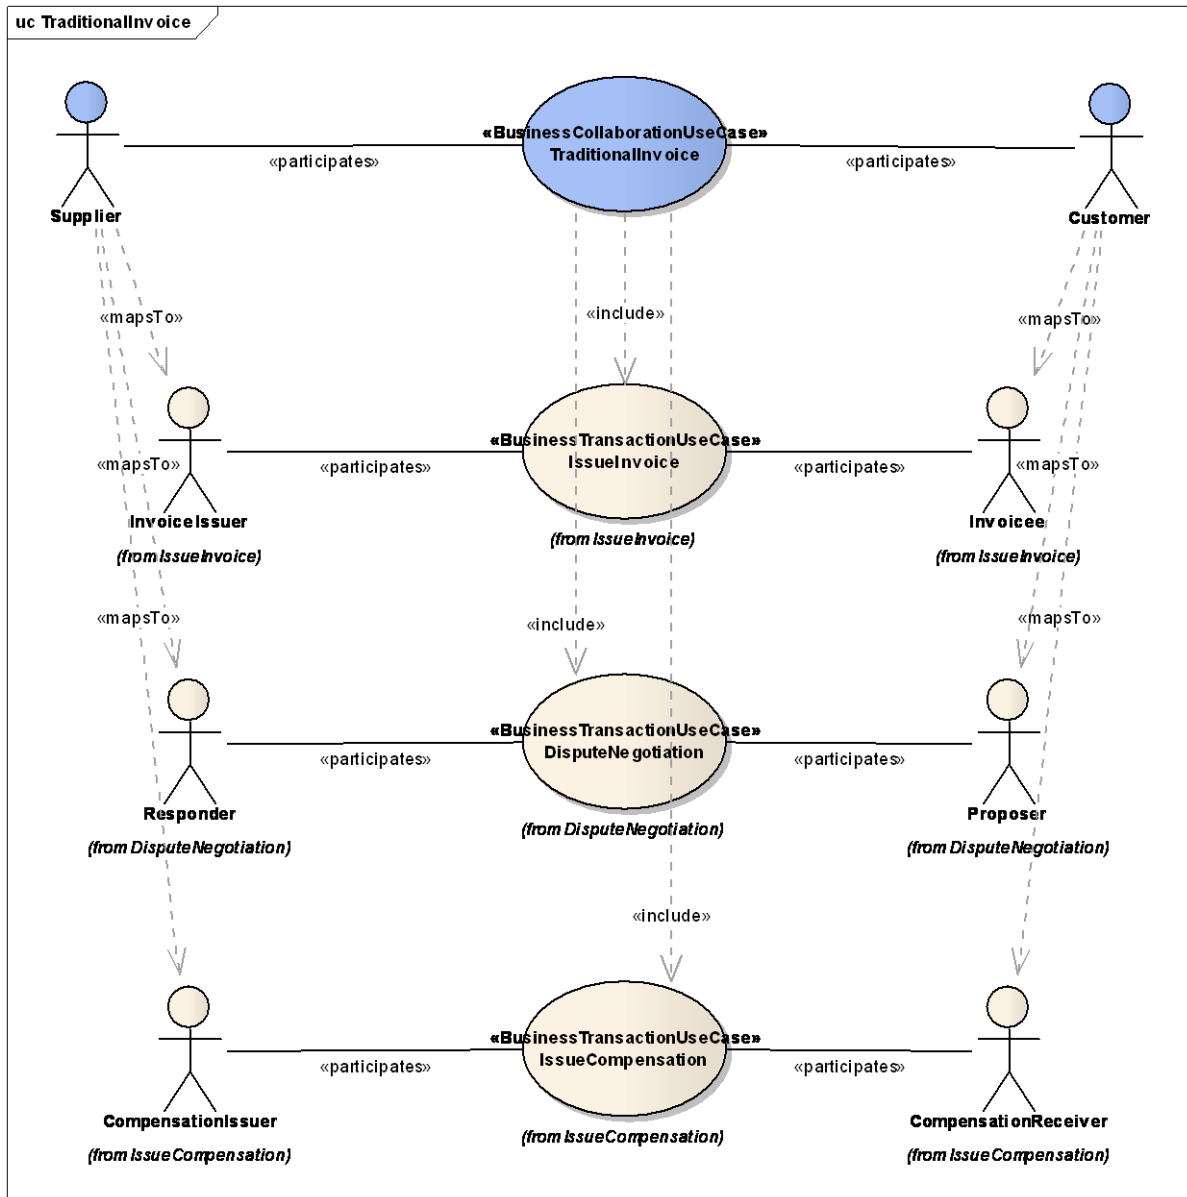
uc TraditionalInvoice

Supplier

«participates»

«BusinessCollaborationUseCase»
TraditionalInvoice

«participates»

Customer

«mapsTo»

«include»

«mapsTo»

«BusinessTransactionUseCase»
IssueInvoice

«participates»

«participates»

«mapsTo»

«mapsTo»

InvoiceIssuer
(from IssueInvoice)

(from IssueInvoice)

Invoicee
(from IssueInvoice)

«mapsTo»

«include»

«mapsTo»

«BusinessTransactionUseCase»
DisputeNegotiation

«participates»

«participates»

Responder
(from DisputeNegotiation)

(from DisputeNegotiation)

Proposer
(from DisputeNegotiation)

«include»

«BusinessTransactionUseCase»
IssueCompensation

«participates»

«participates»

CompensationIssuer
(from IssueCompensation)

(from IssueCompensation)

CompensationReceiver
(from IssueCompensation)